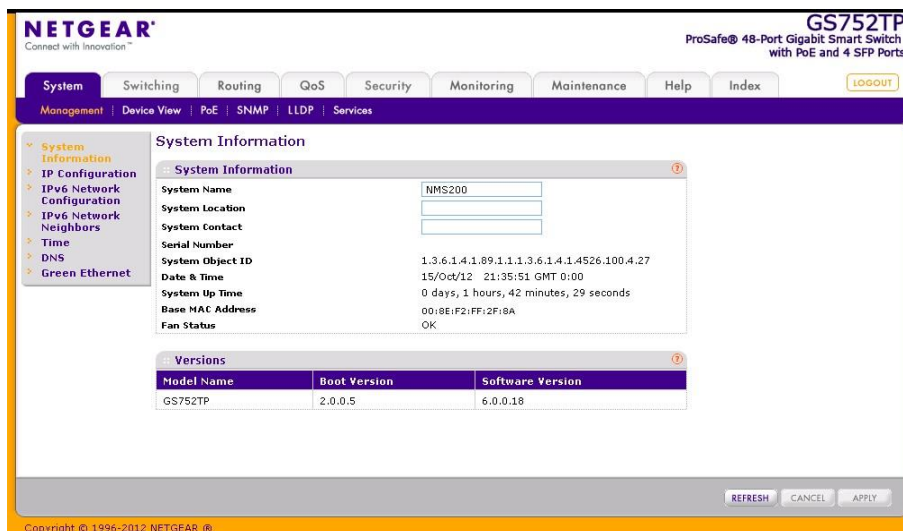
NETGEAR®
Connect with Innovation™

GS752TP
ProSafe® 48-Port Gigabit Smart Switch with PoE and 4 SFP Ports

System | Switching | Routing | QoS | Security | Monitoring | Maintenance | Help | Index

LOGOUT

Management | Device View | PoE | SNMP | LLDP | Services

System Information
IP Configuration
IPv6 Network Configuration
IPv6 Network Neighbors
Time
DNS
Green Ethernet

System Information

System Information

| | |
|---|---|
| System Name | NMS200 |
| System Location | |
| System Contact | |
| Serial Number | |
| System Object ID | 1.3.6.1.4.1.89.1.1.1.3.6.1.4.1.4526.100.4.27 |
| Date & Time | 15/Oct/12 21:35:51 GMT 0:00 |
| System Up Time | 0 days, 1 hours, 42 minutes, 29 seconds |
| Base MAC Address | 00:8E:F2:FF:2F:8A |
| Fan Status | OK |

Versions

| Model Name | Boot Version | Software Version |
|---|---|---|
| GS752TP | 2.0.0.5 | 6.0.0.18 |

REFRESH CANCEL APPLY

Copyright © 1996-2012 NETGEAR ®